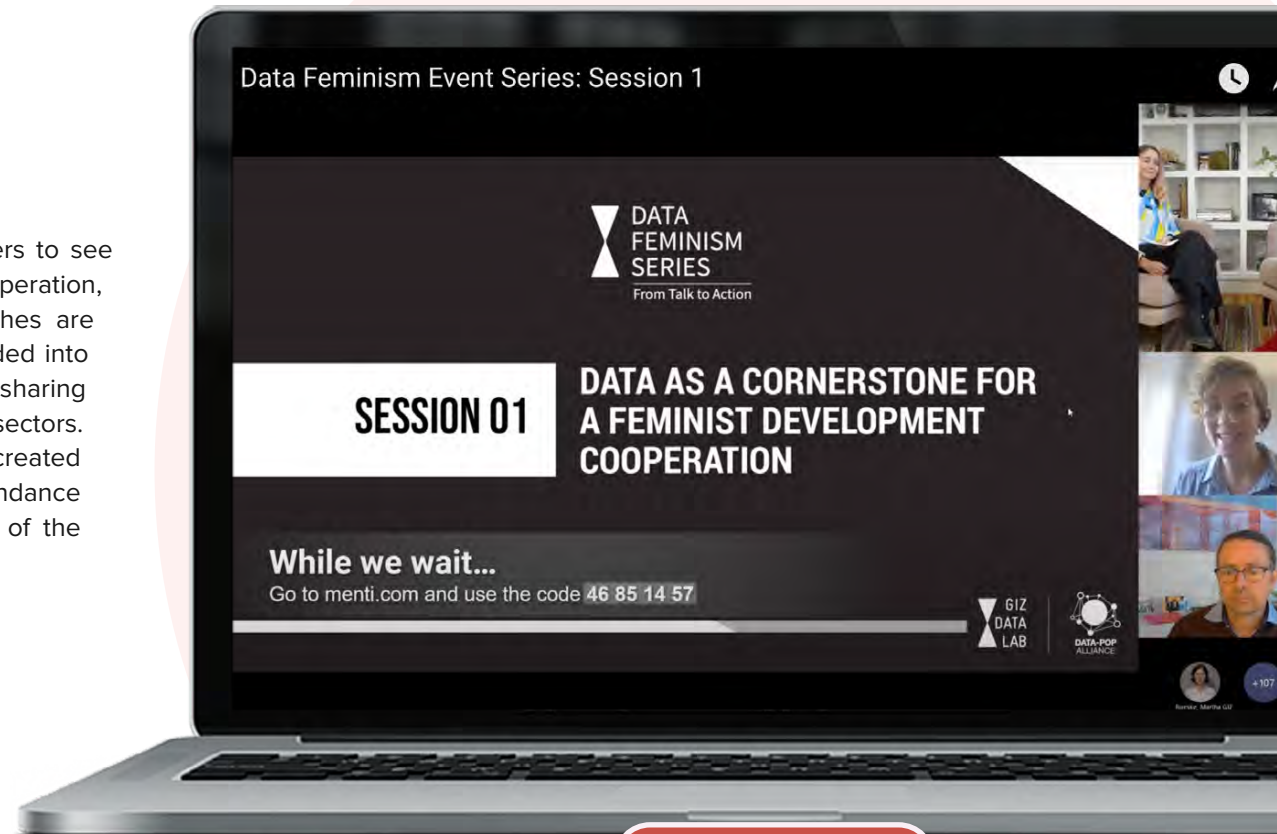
ers to see
peration,
hes are
led into
sharing
sectors.
created
ndance
of the

Data Feminism Event Series: Session 1

DATA FEMINISM SERIES
From Talk to Action

SESSION 01

DATA AS A CORNERSTONE FOR A FEMINIST DEVELOPMENT COOPERATION

While we wait...
Go to menti.com and use the code 46 85 14 57

GIZ DATA LAB

DATA-POP ALLIANCE

+107